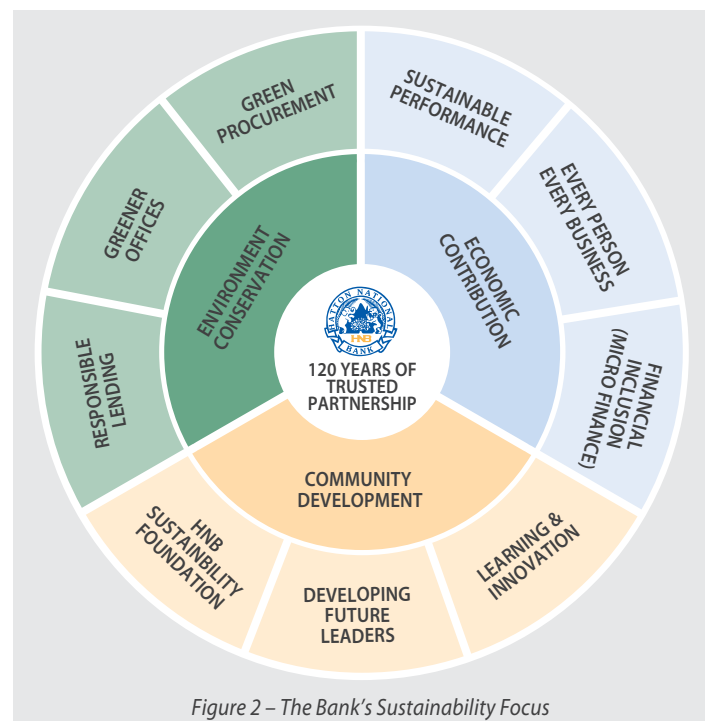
HATTON NATIONAL BANK
HNB
120 YEARS OF TRUSTED PARTNERSHIP

ENVIRONMENT CONSERVATION

GREEN PROCUREMENT

GREENER OFFICES

RESPONSIBLE LENDING

ECONOMIC CONTRIBUTION

SUSTAINABLE PERFORMANCE

EVERY PERSON EVERY BUSINESS

FINANCIAL INCLUSION (MICRO FINANCE)

COMMUNITY DEVELOPMENT

LEARNING & INNOVATION

DEVELOPING FUTURE LEADERS

HNB SUSTAINABILITY FOUNDATION

Figure 2 – The Bank's Sustainability Focus